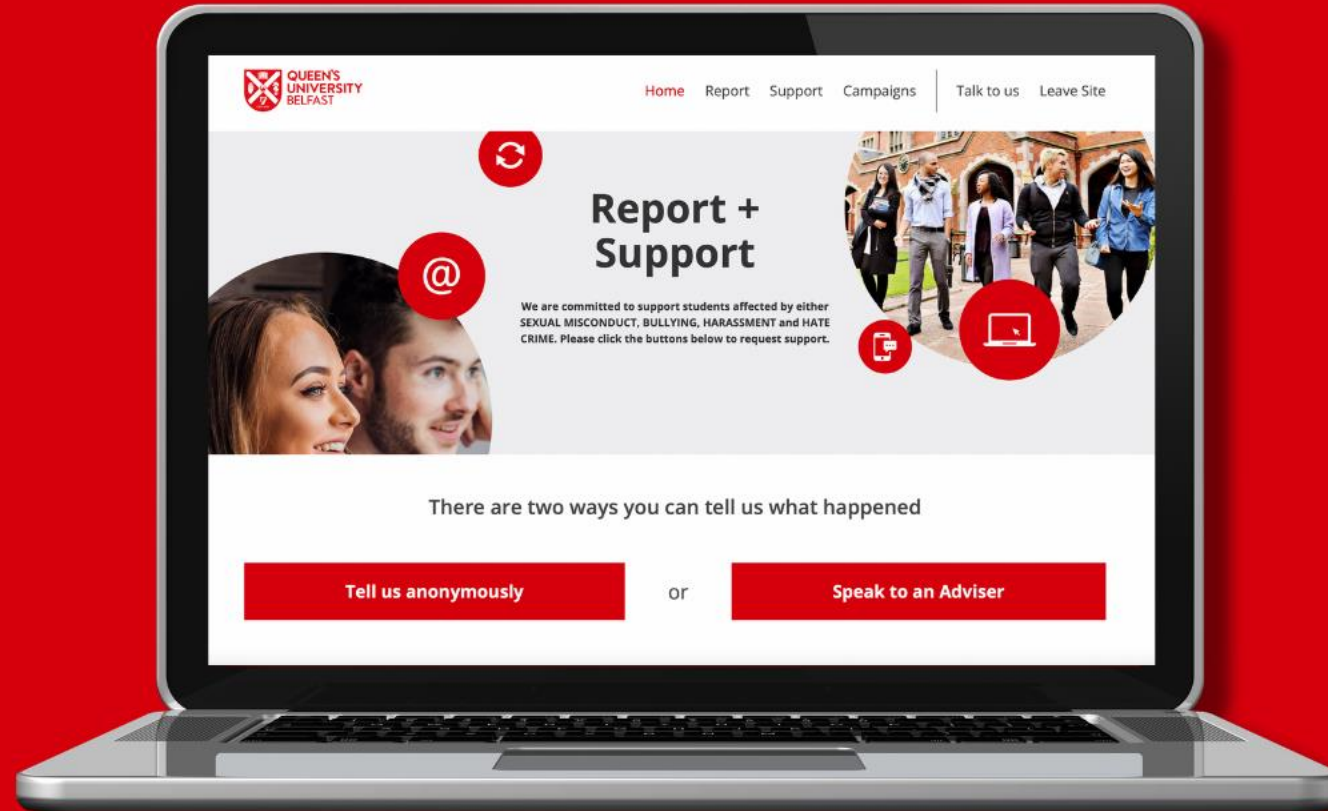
QUEEN'S UNIVERSITY BELFAST

Home Report Support Campaigns Talk to us Leave Site

Report + Support

We are committed to support students affected by either SEXUAL MISCONDUCT, BULLYING, HARASSMENT and HATE CRIME. Please click the buttons below to request support.

There are two ways you can tell us what happened

Tell us anonymously

or

Speak to an Adviser